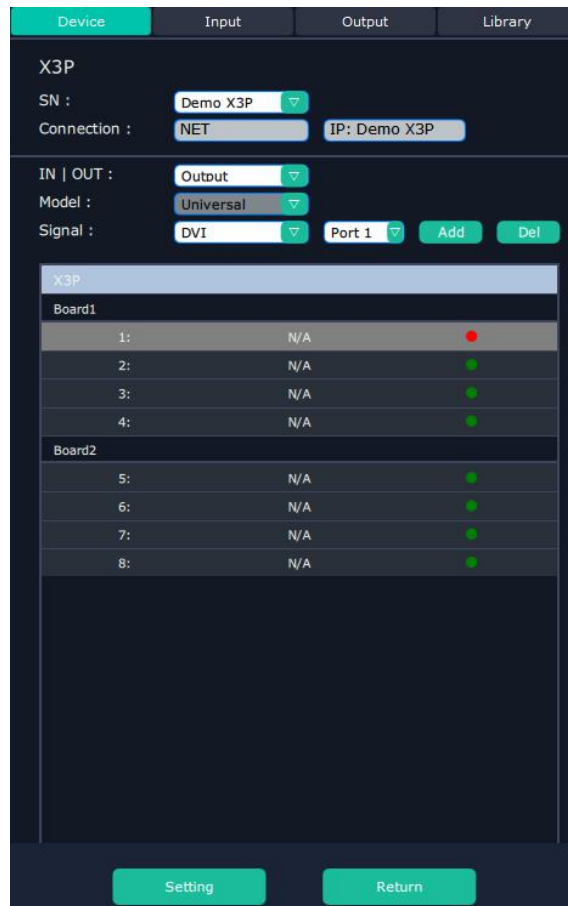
Device Input Output Library

X3P

SN : Demo X3P

Connection : NET IP: Demo X3P

IN | OUT : Output

Model : Universal

Signal : DVI Port 1 Add Del

X3P

Board1

| | |
|---|---|
| 1: | N/A |
| 2: | N/A |
| 3: | N/A |
| 4: | N/A |

Board2

| | |
|---|---|
| 5: | N/A |
| 6: | N/A |
| 7: | N/A |
| 8: | N/A |

Setting Return